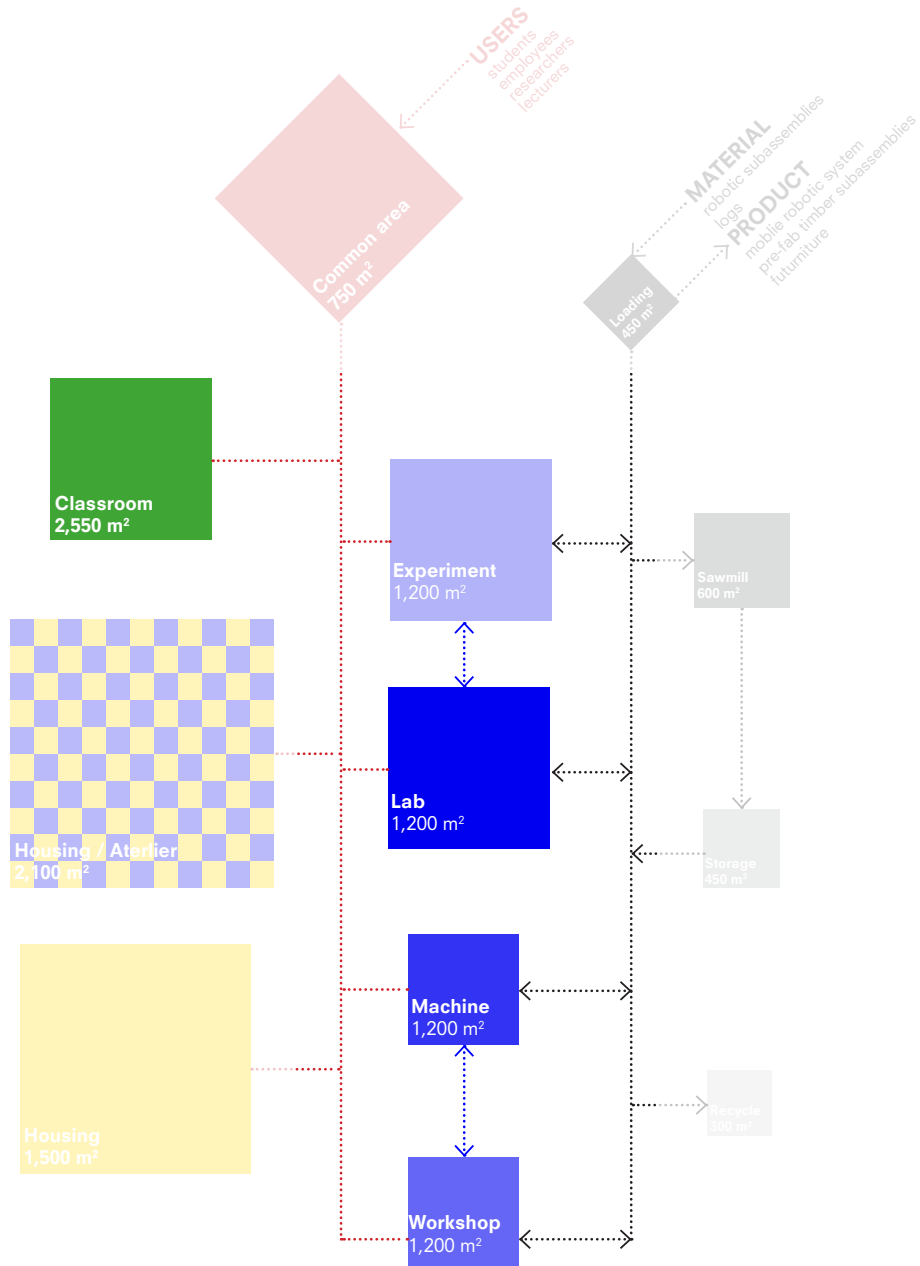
USERS
students
employees
researchers
lecturers

Common area
750 m²

MATERIAL
robotic subassemblies
logs

PRODUCT
moblie robotic system
pre-fab timber subassemblies
futurniture

Loading
450 m²

Classroom
2,550 m²

Experiment
1,200 m²

Sawmill
600 m²

Lab
1,200 m²

Housing / Atelier
2,100 m²

Storage
450 m²

Machine
1,200 m²

Housing
1,500 m²

Recycle
300 m²

Workshop
1,200 m²